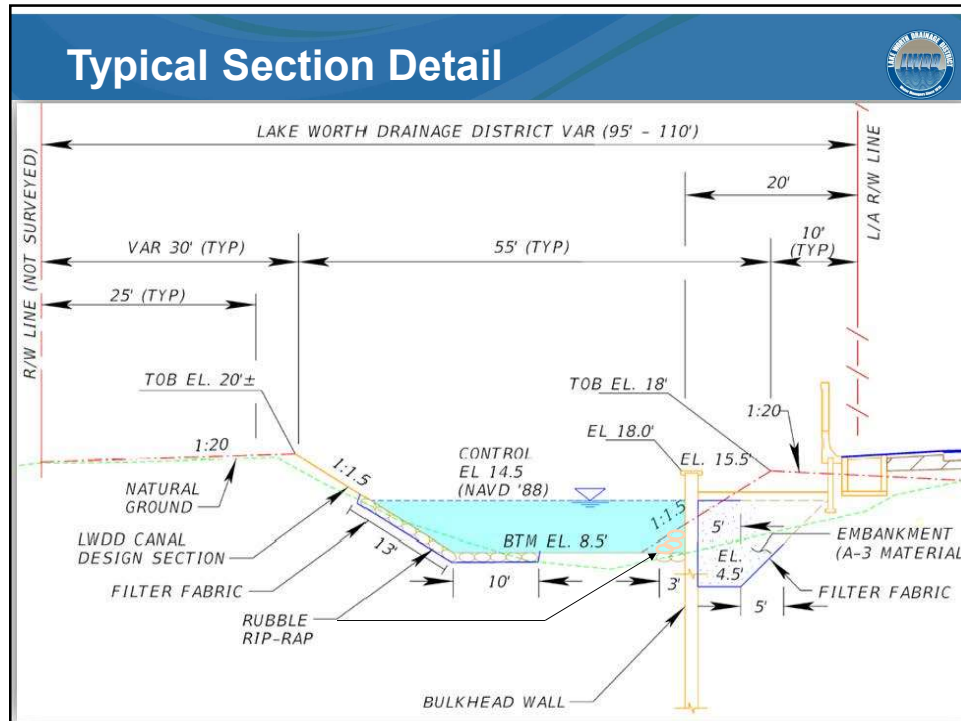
Typical Section Detail

LAKE WORTH DRAINAGE DISTRICT

LWDD

LAKE WORTH DRAINAGE DISTRICT VAR (95' – 110')

20'

L/A R/W LINE

R/W LINE (NOT SURVEYED)

VAR 30' (TYP)

55' (TYP)

10' (TYP)

25' (TYP)

TOB EL. 20'±

TOB EL. 18'

1:20

EL 18.0'

1:20

CONTROL EL 14.5 (NAVD '88)

EL. 15.5'

1:1.5

NATURAL GROUND

1:1.5

5'

EMBANKMENT (A-3 MATERIAL

LWDD CANAL DESIGN SECTION

13'

BTM EL. 8.5'

EL. 4.5'

FILTER FABRIC

10'

3'

FILTER FABRIC

5'

RUBBLE RIP-RAP

BULKHEAD WALL